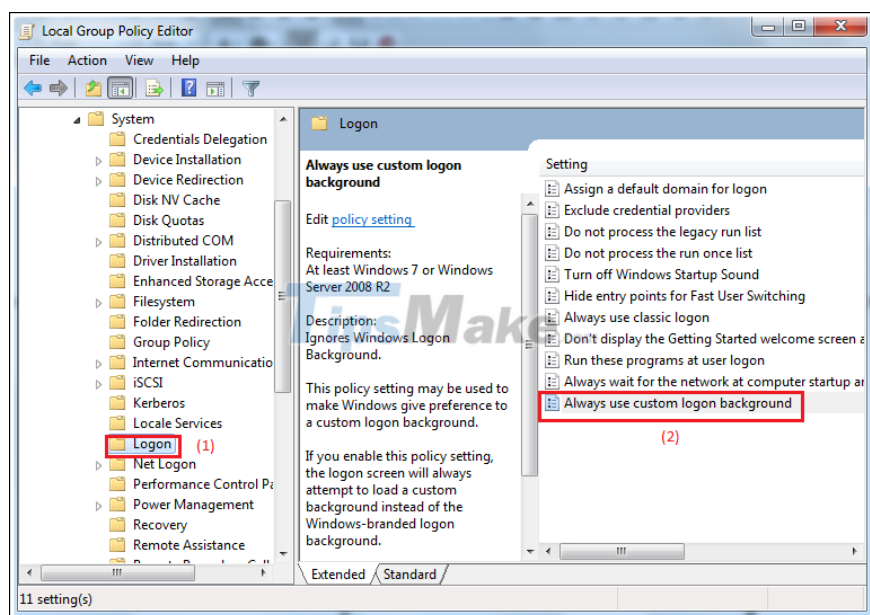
Local Group Policy Editor

File Action View Help

System
Credentials Delegation
Device Installation
Device Redirection
Disk NV Cache
Disk Quotas
Distributed COM
Driver Installation
Enhanced Storage Acce
Filesystem
Folder Redirection
Group Policy
Internet Communicatio
iSCSI
Kerberos
Locale Services
Logon (1)
Net Logon
Performance Control Pa
Power Management
Recovery
Remote Assistance

Logon

Always use custom logon background

Edit policy setting

Requirements:
At least Windows 7 or Windows Server 2008 R2

Description:
Ignores Windows Logon Background.

This policy setting may be used to make Windows give preference to a custom logon background.

If you enable this policy setting, the logon screen will always attempt to load a custom background instead of the Windows-branded logon background.

Setting
Assign a default domain for logon
Exclude credential providers
Do not process the legacy run list
Do not process the run once list
Turn off Windows Startup Sound
Hide entry points for Fast User Switching
Always use classic logon
Don't display the Getting Started welcome screen a
Run these programs at user logon
Always wait for the network at computer startup ar
Always use custom logon background
(2)

Extended Standard

11 setting(s)

TipsMake